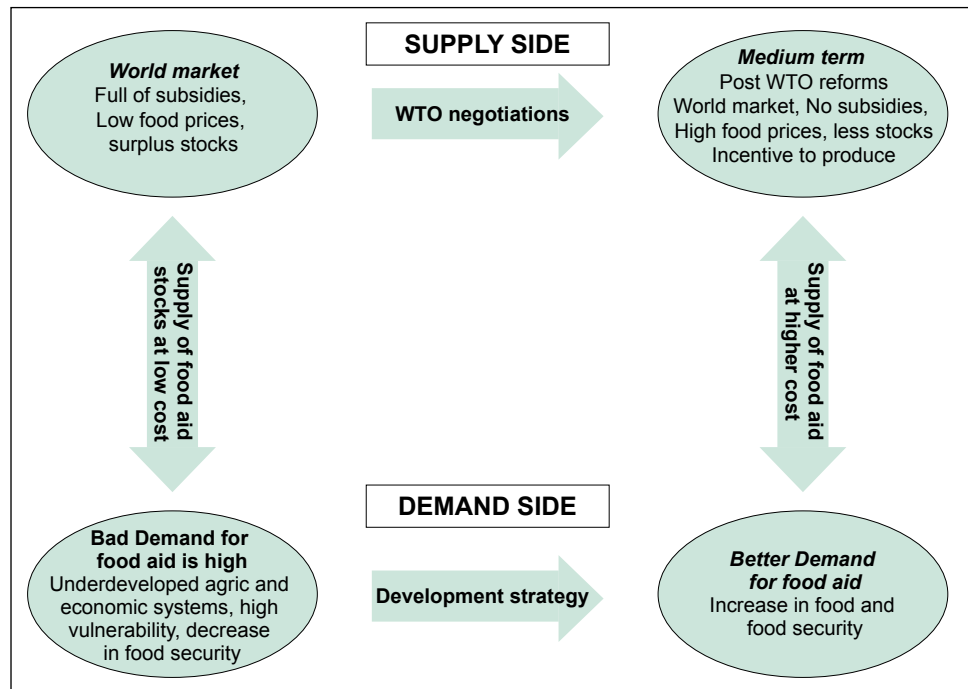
SUPPLY SIDE

World market
Full of subsidies, Low food prices, surplus stocks

WTO negotiations

Medium term
Post WTO reforms
World market, No subsidies, High food prices, less stocks
Incentive to produce

Supply of food aid stocks at low cost

Supply of food aid at higher cost

DEMAND SIDE

Bad Demand for food aid is high
Underdeveloped agric and economic systems, high vulnerability, decrease in food security

Development strategy

Better Demand for food aid
Increase in food and food security